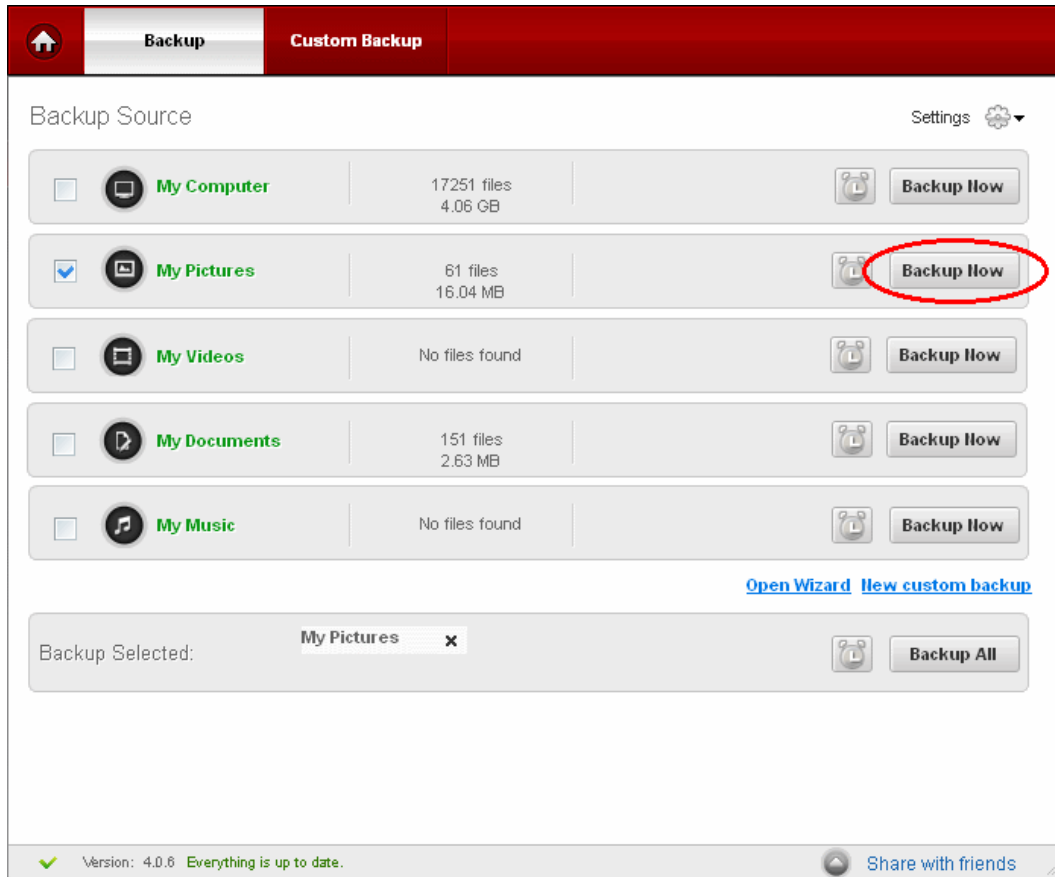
Backup

Custom Backup

Backup Source

Settings

My Computer

17251 files
4.06 GB

Backup Now

My Pictures

61 files
16.04 MB

Backup Now

My Videos

No files found

Backup Now

My Documents

151 files
2.63 MB

Backup Now

My Music

No files found

Backup Now

Open Wizard New custom backup

Backup Selected:

My Pictures ×

Backup All

Version: 4.0.6 Everything is up to date.

Share with friends